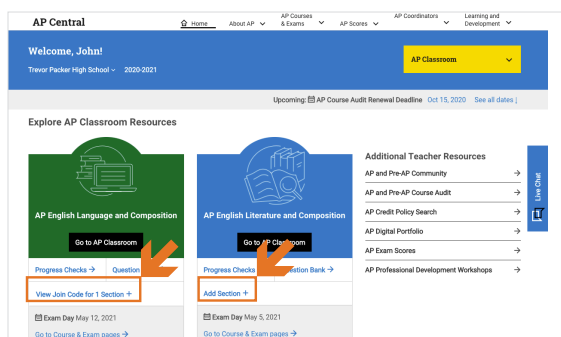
AP Central

Home About AP AP Courses & Exams AP Scores AP Coordinators Learning and Development

Welcome, John!

Trevor Packer High School 2020-2021

AP Classroom

Upcoming: AP Course Audit Renewal Deadline Oct 15, 2020 See all dates

Explore AP Classroom Resources

AP English Language and Composition

Go to AP Classroom

Progress Checks → Question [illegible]

View Join Code for 1 Section +

Exam Day May 12, 2021

Go to Course & Exam pages →

AP English Literature and Composition

Go to AP Classroom

Progress Checks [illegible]estion Bank →

Add Section +

Exam Day May 5, 2021

Go to Course & Exam pages →

Additional Teacher Resources

AP and Pre-AP Community →

AP and Pre-AP Course Audit →

AP Credit Policy Search →

AP Digital Portfolio →

AP Exam Scores →

AP Professional Development Workshops →

Live Chat